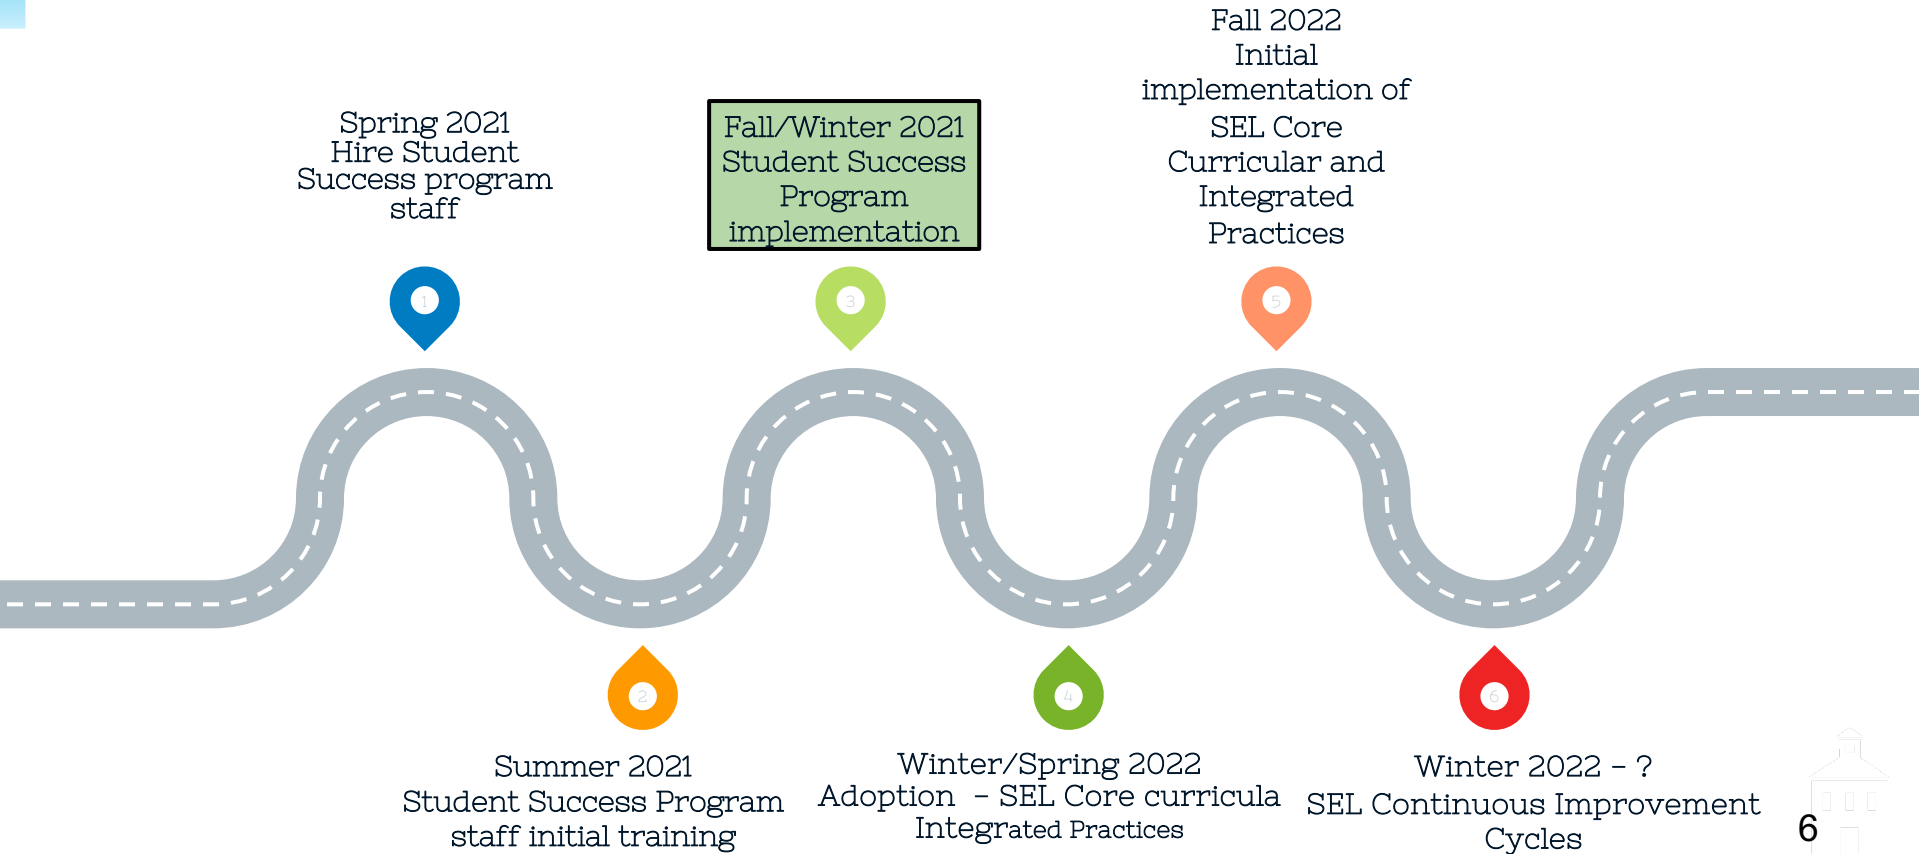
Spring 2021
Hire Student Success program staff

1

Fall/Winter 2021
Student Success Program implementation

3

Fall 2022
Initial implementation of SEL Core Curricular and Integrated Practices

5

2

Summer 2021
Student Success Program staff initial training

4

Winter/Spring 2022
Adoption – SEL Core curricula Integrated Practices

6

Winter 2022 – ?
SEL Continuous Improvement Cycles

6